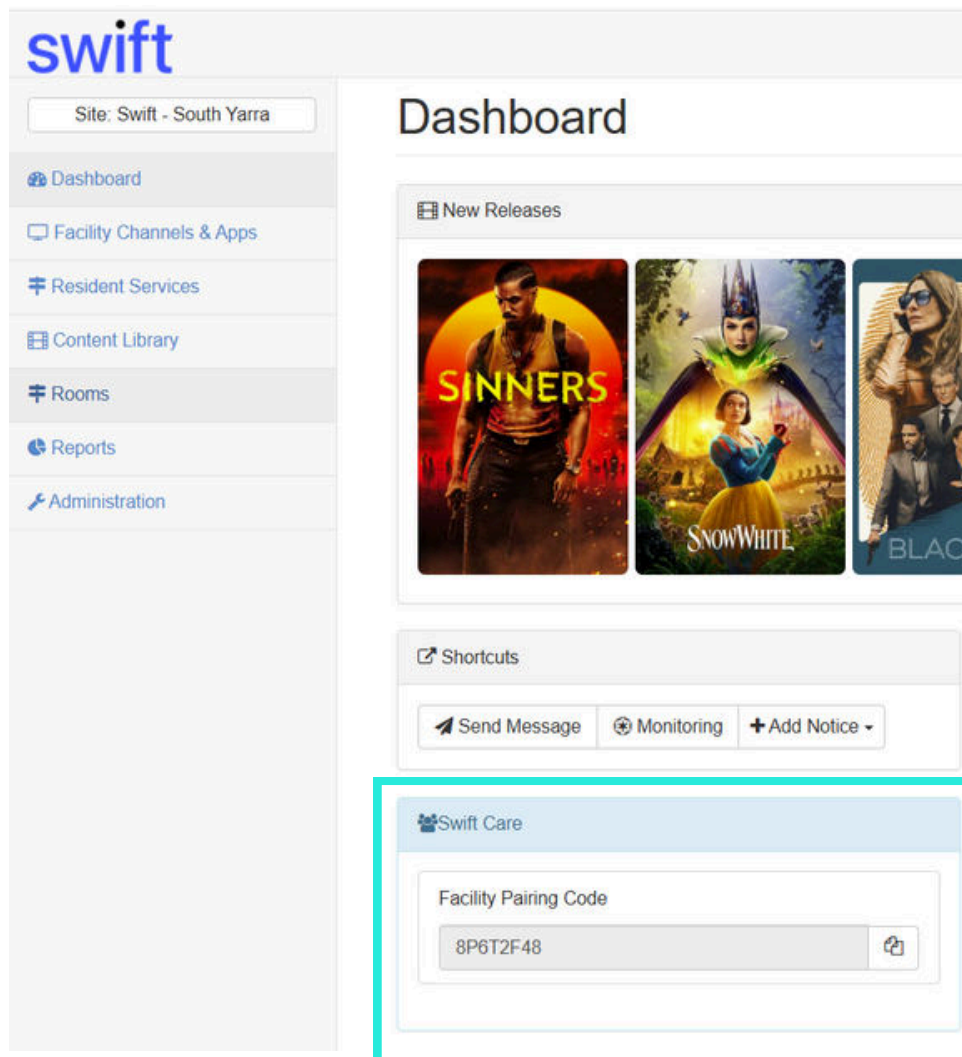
swift

Site: Swift - South Yarra

Dashboard
Facility Channels & Apps
Resident Services
Content Library
Rooms
Reports
Administration

Dashboard

New Releases

SINNERS

SNOWWHITE

BLAC

Shortcuts

Send Message
Monitoring
Add Notice

Swift Care

Facility Pairing Code

8P6T2F48